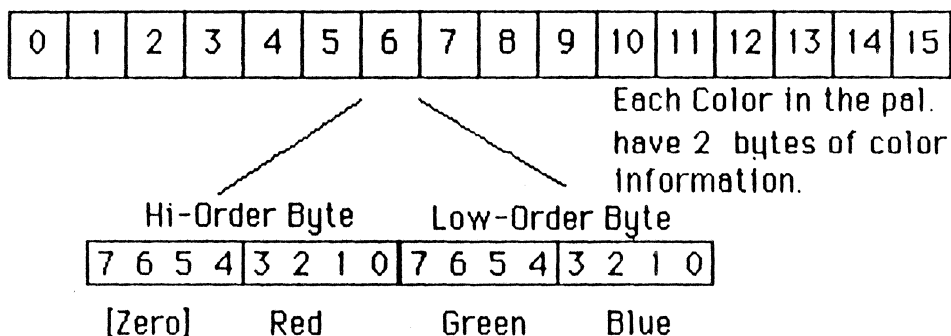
| 0 | 1 | 2 | 3 | 4 | 5 | 6 | 7 | 8 | 9 | 10 | 11 | 12 | 13 | 14 | 15 |
|---|---|---|---|---|---|---|---|---|---|---|---|---|---|---|---|

Each Color in the pal. have 2 bytes of color information.

Hi-Order Byte Low-Order Byte

| 7 6 5 4 | 3 2 1 0 | 7 6 5 4 | 3 2 1 0 |
|---|---|---|---|
| [Zero] | Red | Green | Blue |